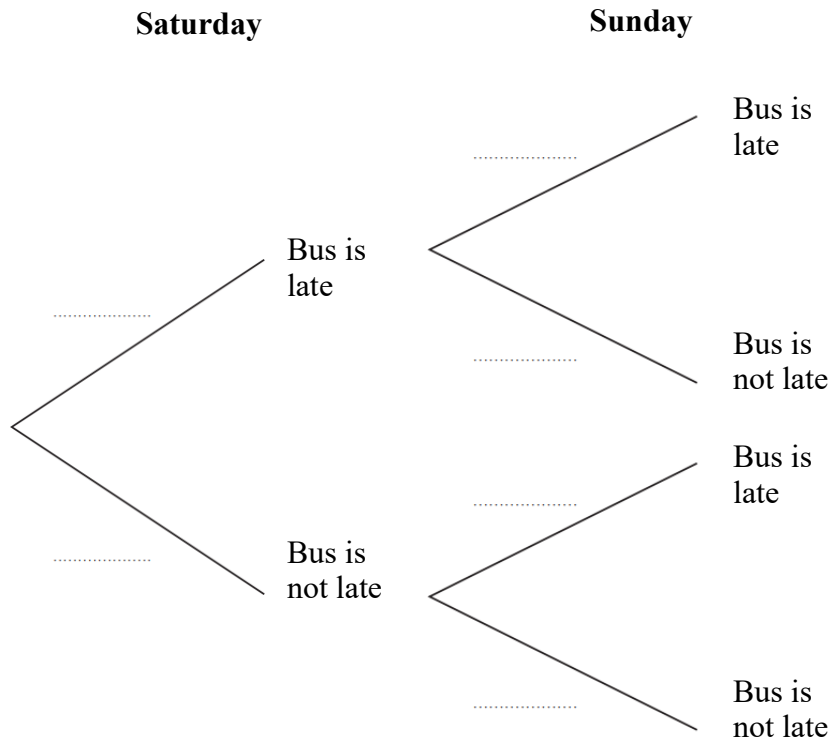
Saturday

Sunday

..................

Bus is late

Bus is late

..................

Bus is not late

..................

..................

Bus is late

Bus is not late

..................

..................

Bus is not late